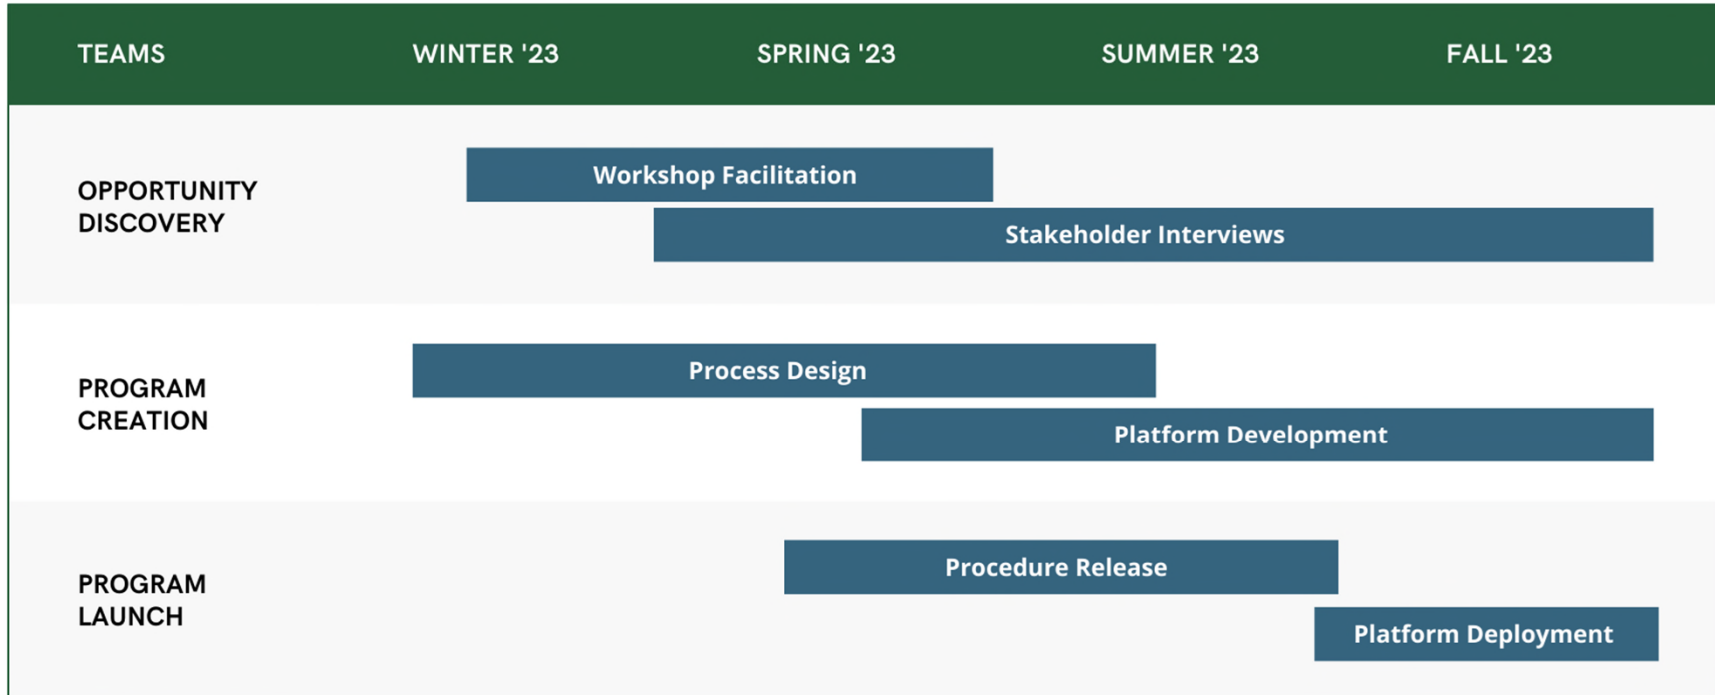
| TEAMS | WINTER '23 | SPRING '23 | SUMMER '23 | FALL '23 |
|---|---|---|---|---|

OPPORTUNITY DISCOVERY

Workshop Facilitation

Stakeholder Interviews

PROGRAM CREATION

Process Design

Platform Development

PROGRAM LAUNCH

Procedure Release

Platform Deployment